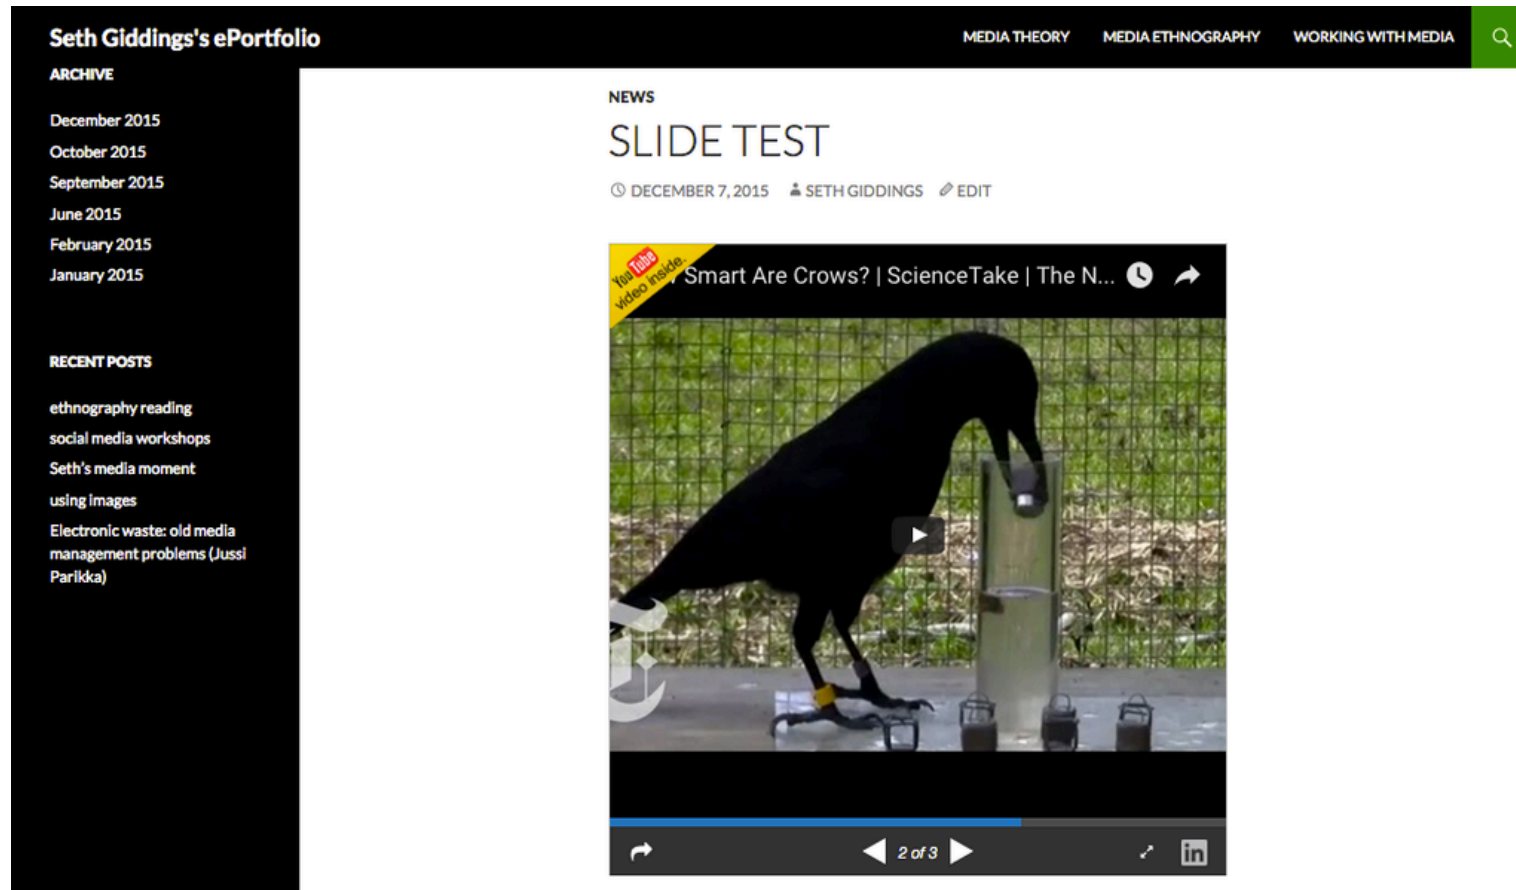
Seth Giddings's ePortfolio

MEDIA THEORY MEDIA ETHNOGRAPHY WORKING WITH MEDIA

ARCHIVE

December 2015
October 2015
September 2015
June 2015
February 2015
January 2015

RECENT POSTS

ethnography reading
social media workshops
Seth's media moment
using images
Electronic waste: old media management problems (Jussi Parikka)

NEWS

SLIDE TEST

DECEMBER 7, 2015 SETH GIDDINGS EDIT

YouTube video inside.

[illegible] Smart Are Crows? | ScienceTake | The N...

2 of 3